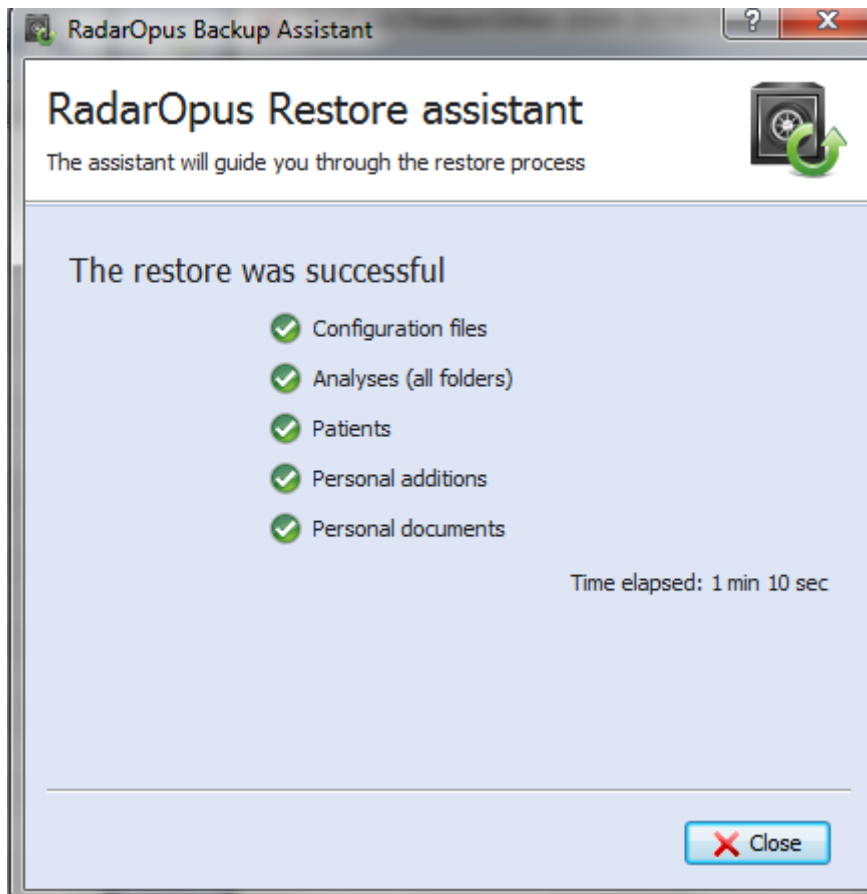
RadarOpus Backup Assistant

?

X

RadarOpus Restore assistant

The assistant will guide you through the restore process

The restore was successful

Configuration files

Analyses (all folders)

Patients

Personal additions

Personal documents

Time elapsed: 1 min 10 sec

Close